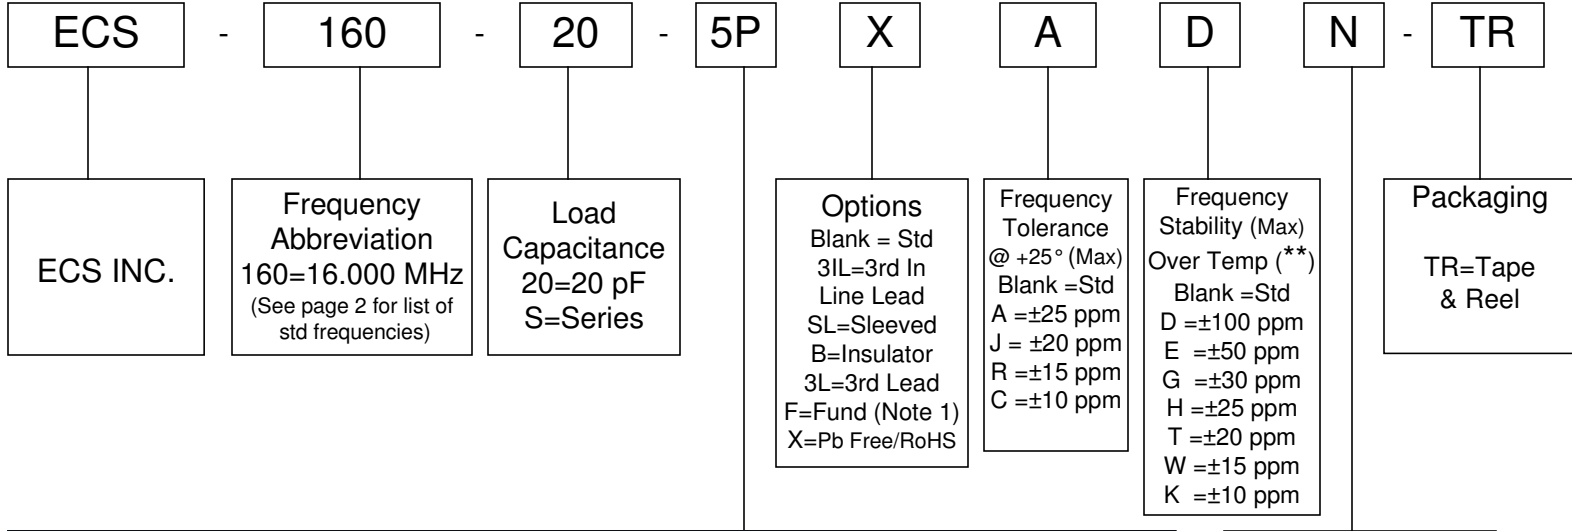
ECS - 160 - 20 - 5P X A D N - TR

ECS INC.

Frequency Abbreviation 160=16.000 MHz (See page 2 for list of std frequencies)

Load Capacitance 20=20 pF S=Series

Options
Blank = Std
3IL=3rd In Line Lead
SL=Sleeved
B=Insulator
3L=3rd Lead
F=Fund (Note 1)
X=Pb Free/RoHS

Frequency Tolerance @ +25° (Max)
Blank =Std
A =±25 ppm
J = ±20 ppm
R =±15 ppm
C =±10 ppm

Frequency Stability (Max) Over Temp (**)
Blank =Std
D =±100 ppm
E =±50 ppm
G =±30 ppm
H =±25 ppm
T =±20 ppm
W =±15 ppm
K =±10 ppm

Packaging
TR=Tape & Reel